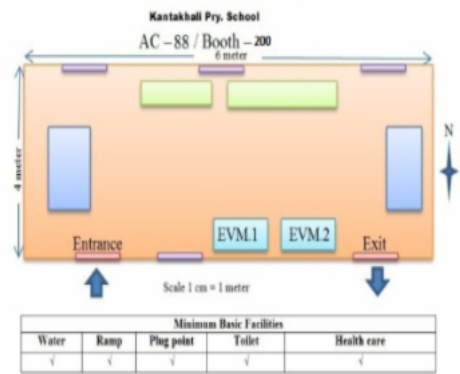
Kantakhali Pry. School

AC – 88 / Booth – 200

6 meter

4 meter

N

EVM.1

EVM.2

Entrance

Exit

Scale 1 cm = 1 meter

| Minimum Basic Facilities | | | | |
|---|---|---|---|---|
| Water | Ramp | Plug point | Toilet | Health care |
| √ | √ | √ | √ | √ |